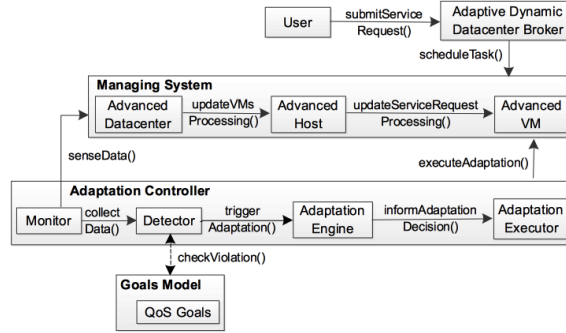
User
submitService Request()
Adaptive Dynamic Datacenter Broker
scheduleTask()

Managing System
Advanced Datacenter
updateVMs Processing()
Advanced Host
updateServiceRequest Processing()
Advanced VM

senseData()
executeAdaptation()

Adaptation Controller
Monitor
collect Data()
Detector
trigger Adaptation()
Adaptation Engine
informAdaptation Decision()
Adaptation Executor

checkViolation()

Goals Model
QoS Goals